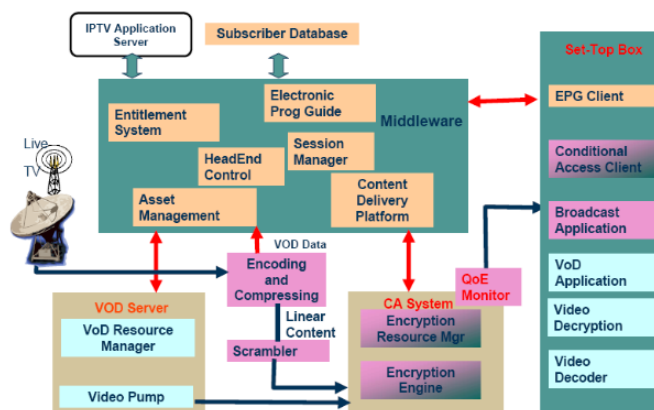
IPTV Application Server

Subscriber Database

Set-Top Box

Electronic Prog Guide

Entitlement System

Middleware

EPG Client

HeadEnd Control

Session Manager

Live TV

Conditional Access Client

Asset Management

Content Delivery Platform

Broadcast Application

VOD Data

Encoding and Compressing

VoD Application

QoE Monitor

VOD Server

Linear Content

CA System

Video Decryption

VoD Resource Manager

Encryption Resource Mgr

Scrambler

Video Decoder

Encryption Engine

Video Pump